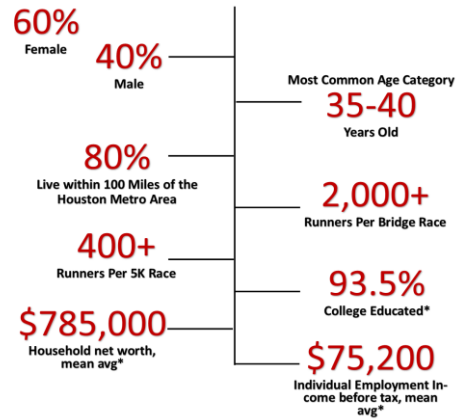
60%
Female

40%
Male

Most Common Age Category
35-40
Years Old

80%
Live within 100 Miles of the Houston Metro Area

2,000+
Runners Per Bridge Race

400+
Runners Per 5K Race

93.5%
College Educated*

$785,000
Household net worth, mean avg*

$75,200
Individual Employment Income before tax, mean avg*